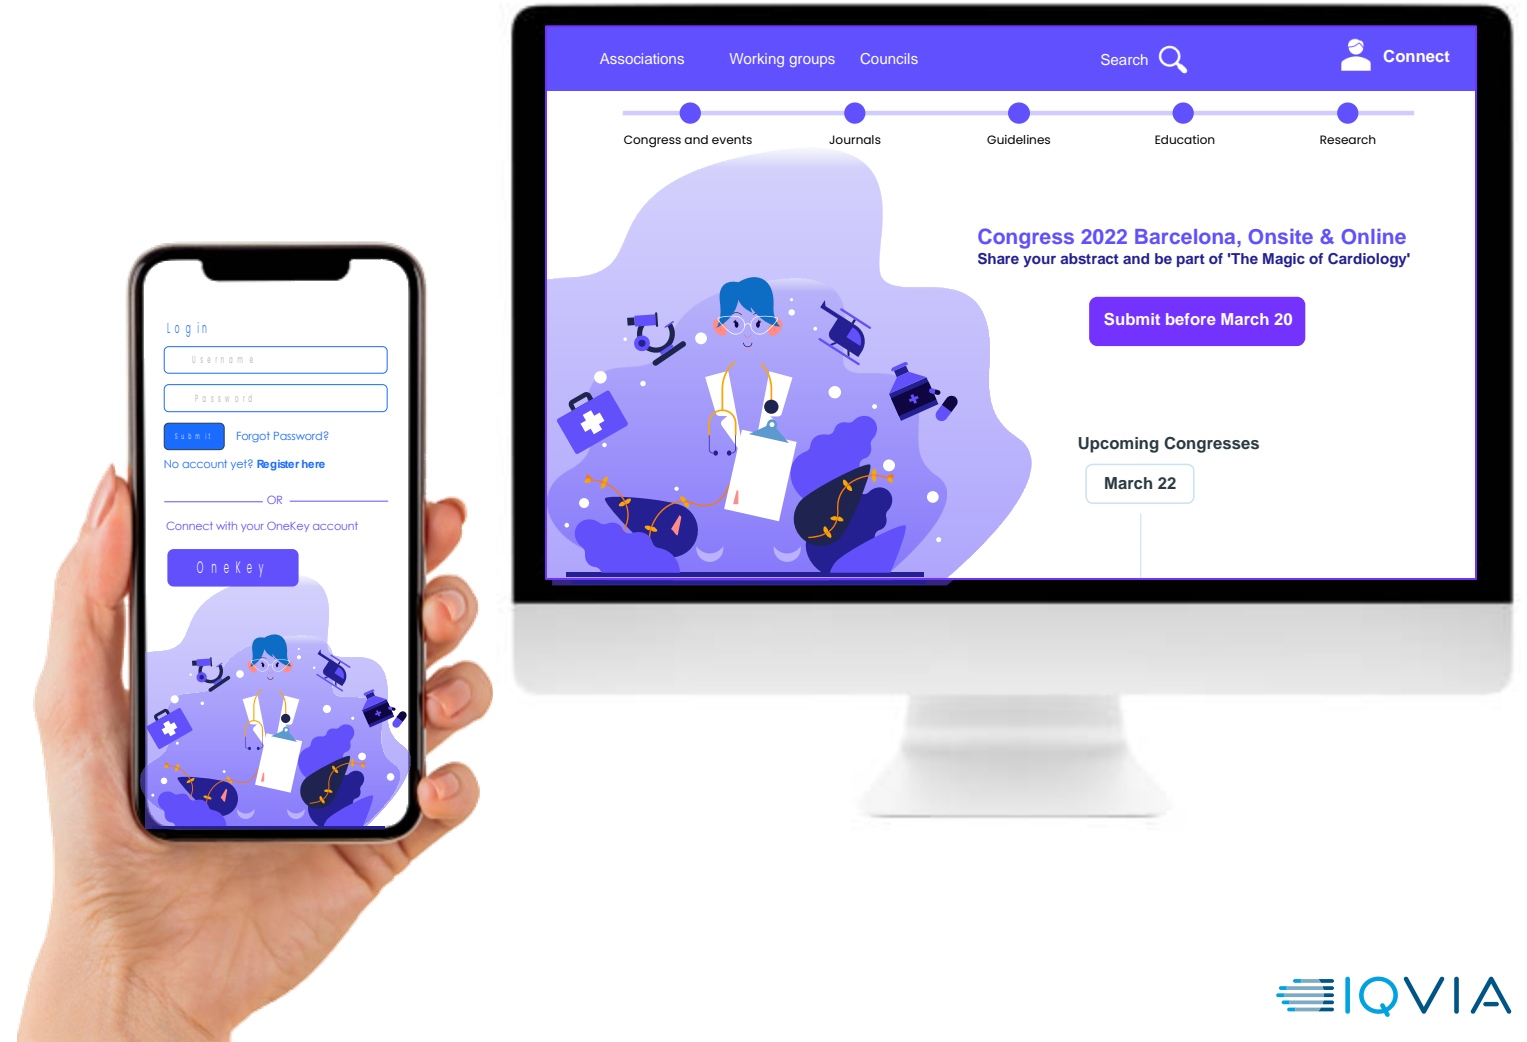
Log in

Username

Password

Submit

Forgot Password?

No account yet? Register here

OR

Connect with your OneKey account

OneKey

Associations Working groups Councils Search Connect

Congress and events Journals Guidelines Education Research

Congress 2022 Barcelona, Onsite & Online

Share your abstract and be part of 'The Magic of Cardiology'

Submit before March 20

Upcoming Congresses

March 22

IQVIA